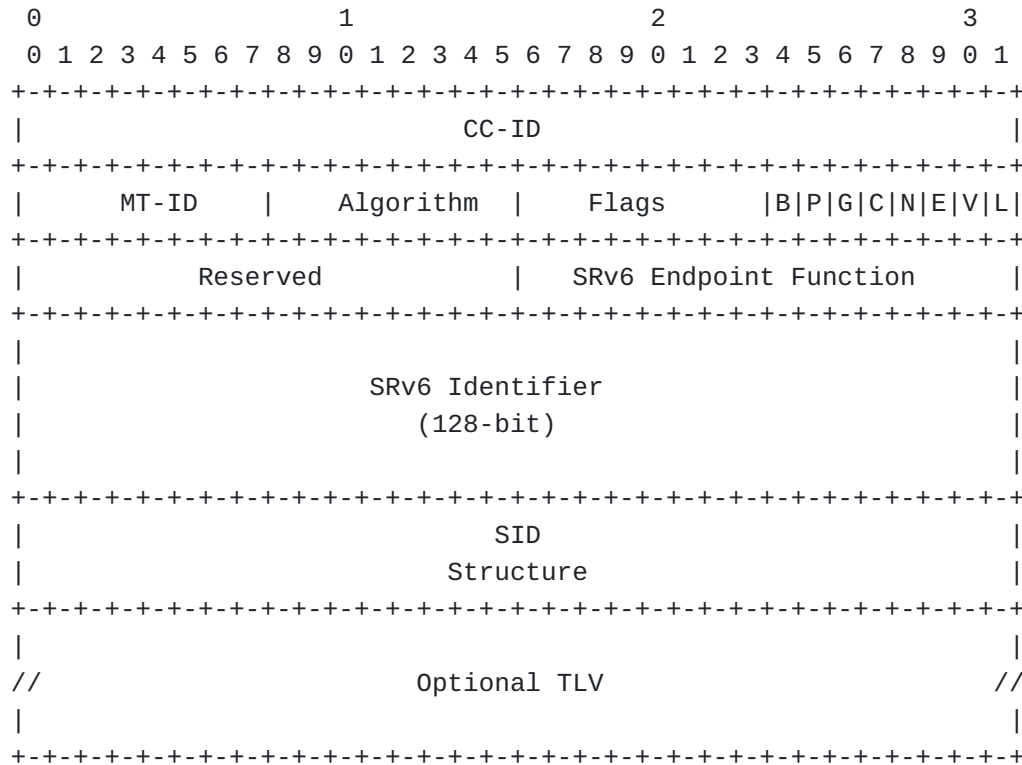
```
 0                   1                   2                   3
 0 1 2 3 4 5 6 7 8 9 0 1 2 3 4 5 6 7 8 9 0 1 2 3 4 5 6 7 8 9 0 1
+-+-+-+-+-+-+-+-+-+-+-+-+-+-+-+-+-+-+-+-+-+-+-+-+-+-+-+-+-+-+-+-+
|                              CC-ID                            |
+-+-+-+-+-+-+-+-+-+-+-+-+-+-+-+-+-+-+-+-+-+-+-+-+-+-+-+-+-+-+-+-+
|     MT-ID     |   Algorithm   |     Flags     |B|P|G|C|N|E|V|L|
+-+-+-+-+-+-+-+-+-+-+-+-+-+-+-+-+-+-+-+-+-+-+-+-+-+-+-+-+-+-+-+-+
|          Reserved             |   SRv6 Endpoint Function      |
+-+-+-+-+-+-+-+-+-+-+-+-+-+-+-+-+-+-+-+-+-+-+-+-+-+-+-+-+-+-+-+-+
|                                                               |
|                      SRv6 Identifier                          |
|                         (128-bit)                             |
|                                                               |
+-+-+-+-+-+-+-+-+-+-+-+-+-+-+-+-+-+-+-+-+-+-+-+-+-+-+-+-+-+-+-+-+
|                              SID                              |
|                           Structure                           |
+-+-+-+-+-+-+-+-+-+-+-+-+-+-+-+-+-+-+-+-+-+-+-+-+-+-+-+-+-+-+-+-+
|                                                               |
//                         Optional TLV                        //
|                                                               |
+-+-+-+-+-+-+-+-+-+-+-+-+-+-+-+-+-+-+-+-+-+-+-+-+-+-+-+-+-+-+-+-+
```